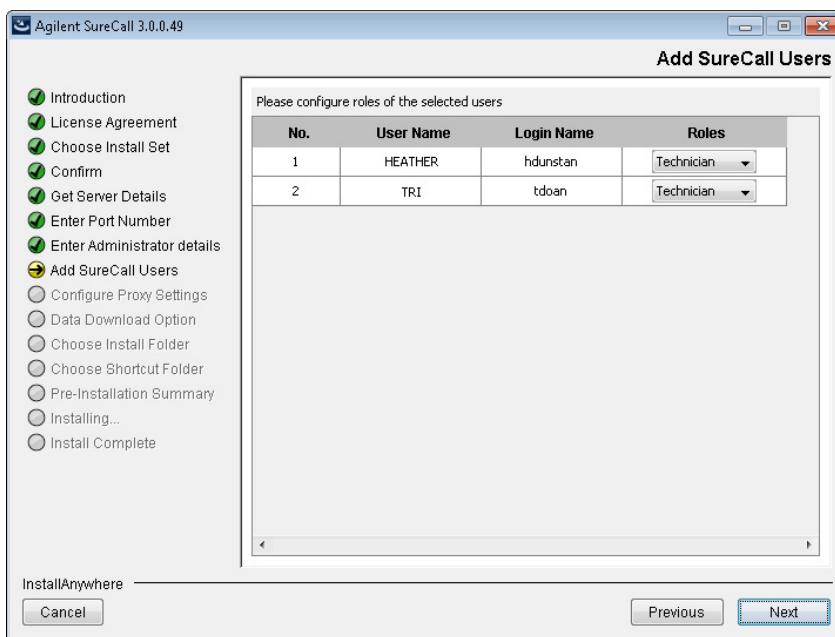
Agilent SureCall 3.0.0.49

Add SureCall Users

Introduction
License Agreement
Choose Install Set
Confirm
Get Server Details
Enter Port Number
Enter Administrator details
Add SureCall Users
Configure Proxy Settings
Data Download Option
Choose Install Folder
Choose Shortcut Folder
Pre-Installation Summary
Installing...
Install Complete

Please configure roles of the selected users

| No. | User Name | Login Name | Roles |
|---|---|---|---|
| 1 | HEATHER | hdunstan | Technician |
| 2 | TRI | tdoan | Technician |

InstallAnywhere

Cancel

Previous

Next